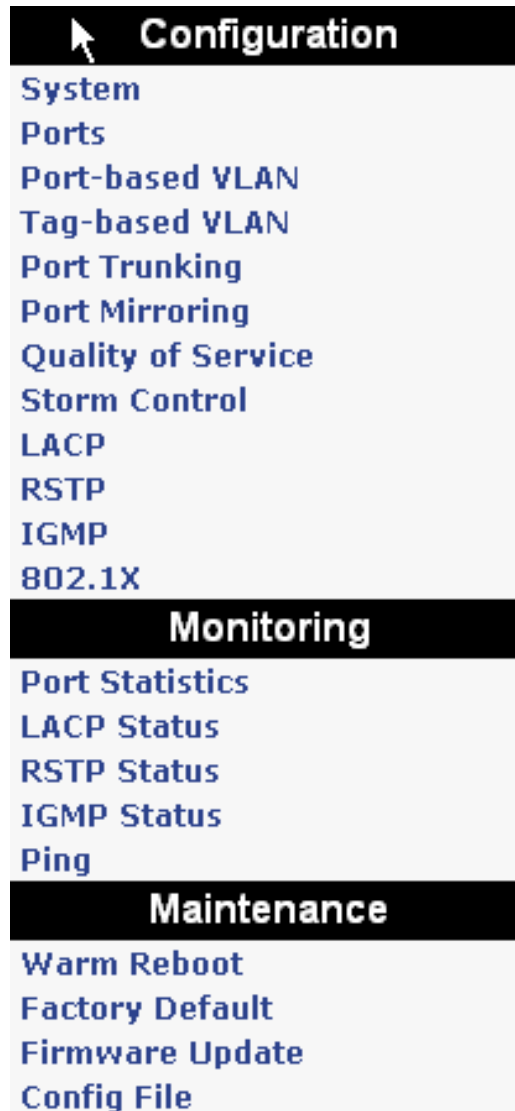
Configuration
System
Ports
Port-based VLAN
Tag-based VLAN
Port Trunking
Port Mirroring
Quality of Service
Storm Control
LACP
RSTP
IGMP
802.1X
Monitoring
Port Statistics
LACP Status
RSTP Status
IGMP Status
Ping
Maintenance
Warm Reboot
Factory Default
Firmware Update
Config File